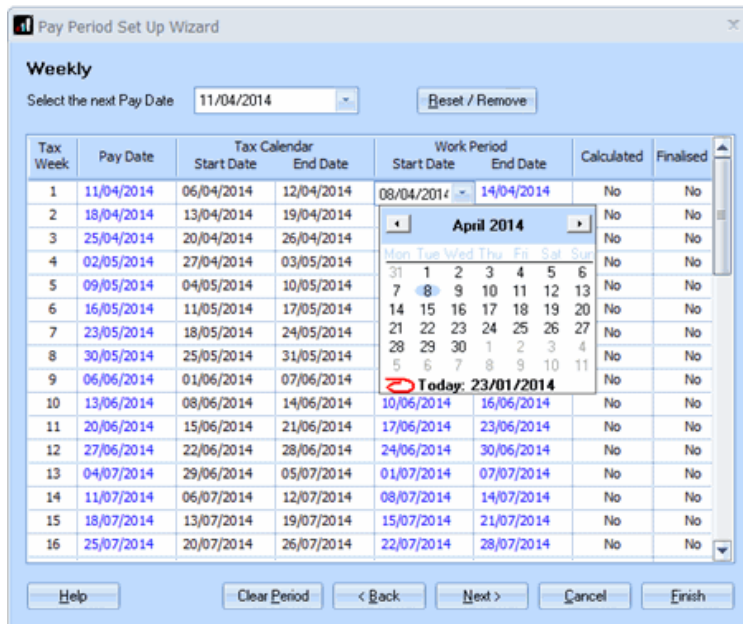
Pay Period Set Up Wizard

Weekly

Select the next Pay Date 11/04/2014

Reset / Remove

| Tax Week | Pay Date | Tax Calendar Start Date | Tax Calendar End Date | Work Period Start Date | Work Period End Date | Calculated | Finalised |
|---|---|---|---|---|---|---|---|
| 1 | 11/04/2014 | 06/04/2014 | 12/04/2014 | 08/04/2014 | 14/04/2014 | No | No |
| 2 | 18/04/2014 | 13/04/2014 | 19/04/2014 | | | No | No |
| 3 | 25/04/2014 | 20/04/2014 | 26/04/2014 | | | No | No |
| 4 | 02/05/2014 | 27/04/2014 | 03/05/2014 | | | No | No |
| 5 | 09/05/2014 | 04/05/2014 | 10/05/2014 | | | No | No |
| 6 | 16/05/2014 | 11/05/2014 | 17/05/2014 | | | No | No |
| 7 | 23/05/2014 | 18/05/2014 | 24/05/2014 | | | No | No |
| 8 | 30/05/2014 | 25/05/2014 | 31/05/2014 | | | No | No |
| 9 | 06/06/2014 | 01/06/2014 | 07/06/2014 | | | No | No |
| 10 | 13/06/2014 | 08/06/2014 | 14/06/2014 | 10/06/2014 | 16/06/2014 | No | No |
| 11 | 20/06/2014 | 15/06/2014 | 21/06/2014 | 17/06/2014 | 23/06/2014 | No | No |
| 12 | 27/06/2014 | 22/06/2014 | 28/06/2014 | 24/06/2014 | 30/06/2014 | No | No |
| 13 | 04/07/2014 | 29/06/2014 | 05/07/2014 | 01/07/2014 | 07/07/2014 | No | No |
| 14 | 11/07/2014 | 06/07/2014 | 12/07/2014 | 08/07/2014 | 14/07/2014 | No | No |
| 15 | 18/07/2014 | 13/07/2014 | 19/07/2014 | 15/07/2014 | 21/07/2014 | No | No |
| 16 | 25/07/2014 | 20/07/2014 | 26/07/2014 | 22/07/2014 | 28/07/2014 | No | No |

April 2014

| Mon | Tue | Wed | Thu | Fri | Sat | Sun |
|---|---|---|---|---|---|---|
| 31 | 1 | 2 | 3 | 4 | 5 | 6 |
| 7 | 8 | 9 | 10 | 11 | 12 | 13 |
| 14 | 15 | 16 | 17 | 18 | 19 | 20 |
| 21 | 22 | 23 | 24 | 25 | 26 | 27 |
| 28 | 29 | 30 | 1 | 2 | 3 | 4 |
| 5 | 6 | 7 | 8 | 9 | 10 | 11 |

Today: 23/01/2014

Help | Clear Period | < Back | Next > | Cancel | Finish